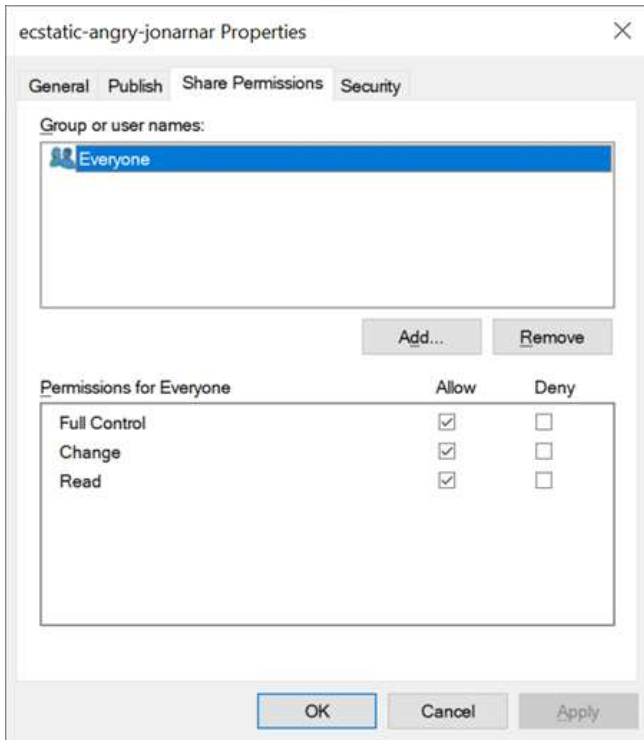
ecstatic-angry-jonarnar Properties

General Publish Share Permissions Security

Group or user names:

Everyone

Add... Remove

| Permissions for Everyone | Allow | Deny |
|---|---|---|
| Full Control | ☑ | ☐ |
| Change | ☑ | ☐ |
| Read | ☑ | ☐ |

OK Cancel Apply